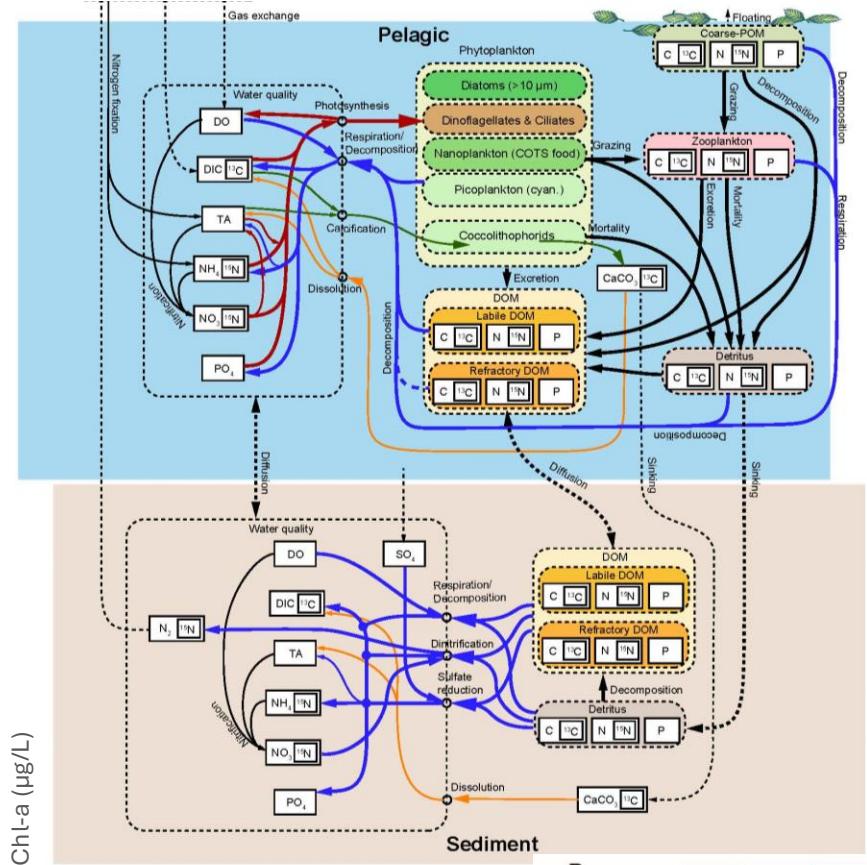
Gas exchange
Pelagic
Floating
Coarse-POM
C $^{13}$C N $^{15}$N P
Nitrogen fixation
Water quality
DO
DIC $^{13}$C
TA
NH$_4$ $^{15}$N
NO$_3$ $^{15}$N
PO$_4$
Nitrification
Photosynthesis
Respiration/ Decomposition
Calcification
Dissolution
Phytoplankton
Diatoms (>10 μm)
Dinoflagellates & Ciliates
Nanoplankton (COTS food)
Picoplankton (cyan.)
Coccolithophorids
Grazing
Zooplankton
C $^{13}$C N $^{15}$N P
Excretion
Mortality
Decomposition
Respiration
Mortality
Excretion
CaCO$_3$ $^{13}$C
DOM
Labile DOM
C $^{13}$C N $^{15}$N P
Refractory DOM
C $^{13}$C N $^{15}$N P
Decomposition
Detritus
C $^{13}$C N $^{15}$N P
Decomposition
Diffusion
Diffusion
Sinking
Sinking
Water quality
DO
SO$_4$
DIC $^{13}$C
TA
NH$_4$ $^{15}$N
NO$_3$ $^{15}$N
PO$_4$
N$_2$ $^{15}$N
Nitrification
Respiration/ Decomposition
Denitrification
Sulfate reduction
Dissolution
DOM
Labile DOM
C $^{13}$C N $^{15}$N P
Refractory DOM
C $^{13}$C N $^{15}$N P
Decomposition
Detritus
C $^{13}$C N $^{15}$N P
CaCO$_3$ $^{13}$C
Sediment
Chl-a (μg/L)